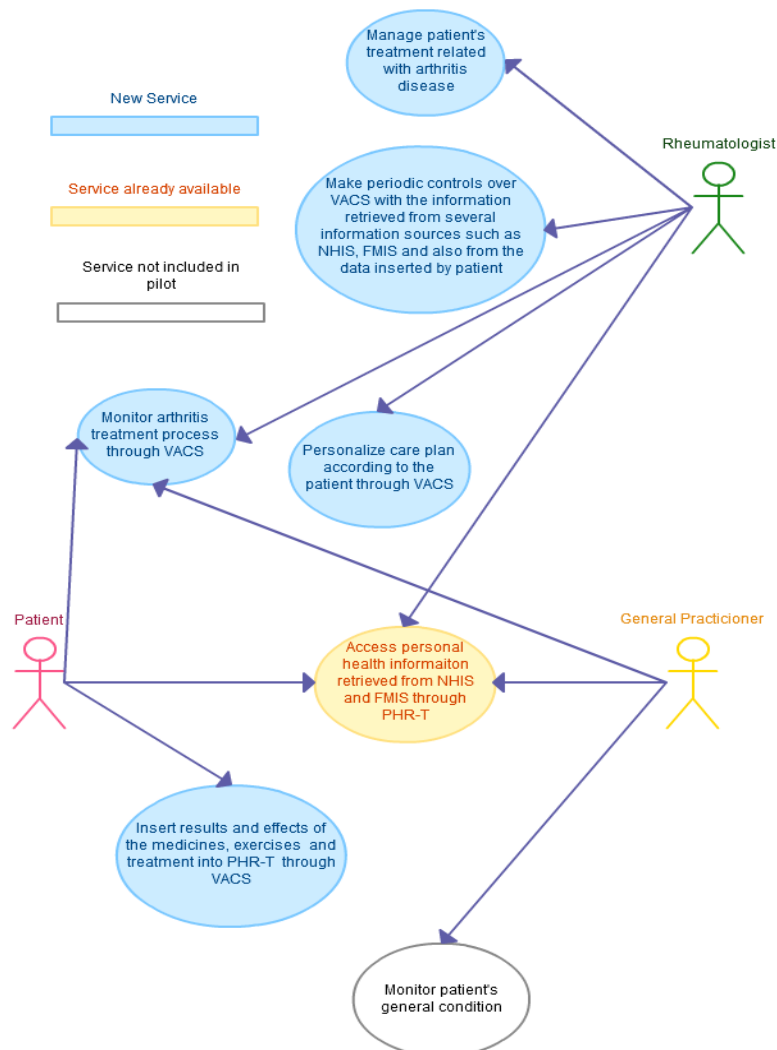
New Service

Service already available

Service not included in pilot

Manage patient's treatment related with arthritis disease

Rheumatologist

Make periodic controls over VACS with the information retrieved from several information sources such as NHIS, FMIS and also from the data inserted by patient

Monitor arthritis treatment process through VACS

Personalize care plan according to the patient through VACS

Patient

General Practicioner

Access personal health informaiton retrieved from NHIS and FMIS through PHR-T

Insert results and effects of the medicines, exercises and treatment into PHR-T through VACS

Monitor patient's general condition